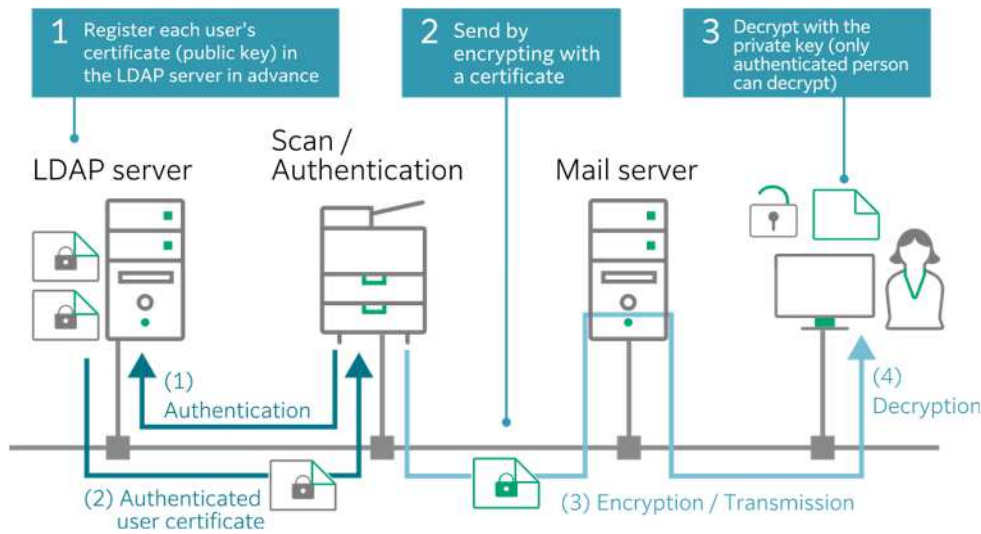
1 Register each user's certificate (public key) in the LDAP server in advance

2 Send by encrypting with a certificate

3 Decrypt with the private key (only authenticated person can decrypt)

LDAP server

Scan / Authentication

Mail server

(1) Authentication

(2) Authenticated user certificate

(3) Encryption / Transmission

(4) Decryption